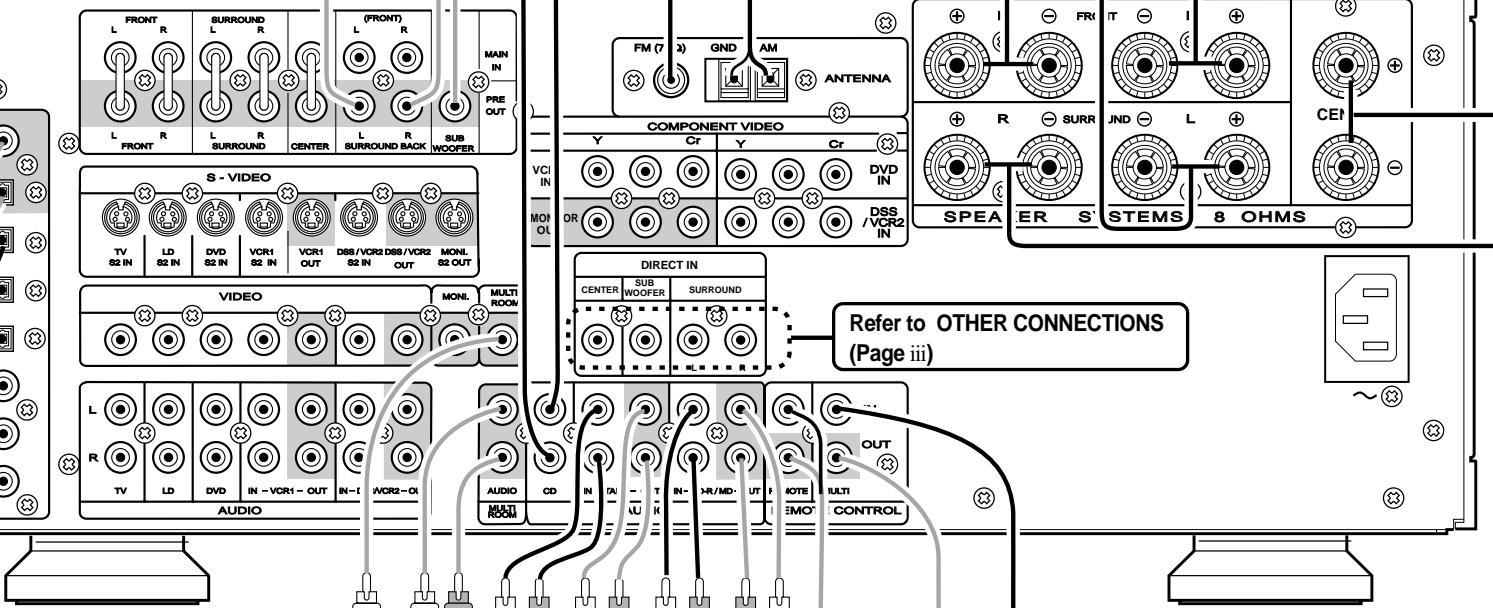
FRONT
L R
SURROUND
L R
(FRONT)
L R
MAIN IN
PRE OUT
L R FRONT
L R SURROUND
CENTER
L R SURROUND BACK
SUB WOOFER

FM (7 Ω) GND AM
ANTENNA

COMPONENT VIDEO
Y Cr Y Cr
VCR IN
DVD IN
MONITOR OUT
DSS /VCR2 IN

FRONT L R
R SURR UND L
CEN
SPEA ER S STEMS 8 OHMS

S - VIDEO
TV S2 IN
LD S2 IN
DVD S2 IN
VCR1 S2 IN
VCR1 OUT
DSS / VCR2 S2 IN
DSS / VCR2 OUT
MONI. S2 OUT

VIDEO
MONI.
MULTI ROOM

DIRECT IN
CENTER
SUB WOOFER
SURROUND

Refer to OTHER CONNECTIONS (Page iii)

L
R
TV
LD
DVD
IN – VCR1 – OUT
IN – D VCR2 – OUT
AUDIO
AUDIO
MULTI ROOM
CD
IN TA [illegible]
IN – D R / MD – OUT
R MOTE
MULTI
OUT
REMOTE CONTROL

~